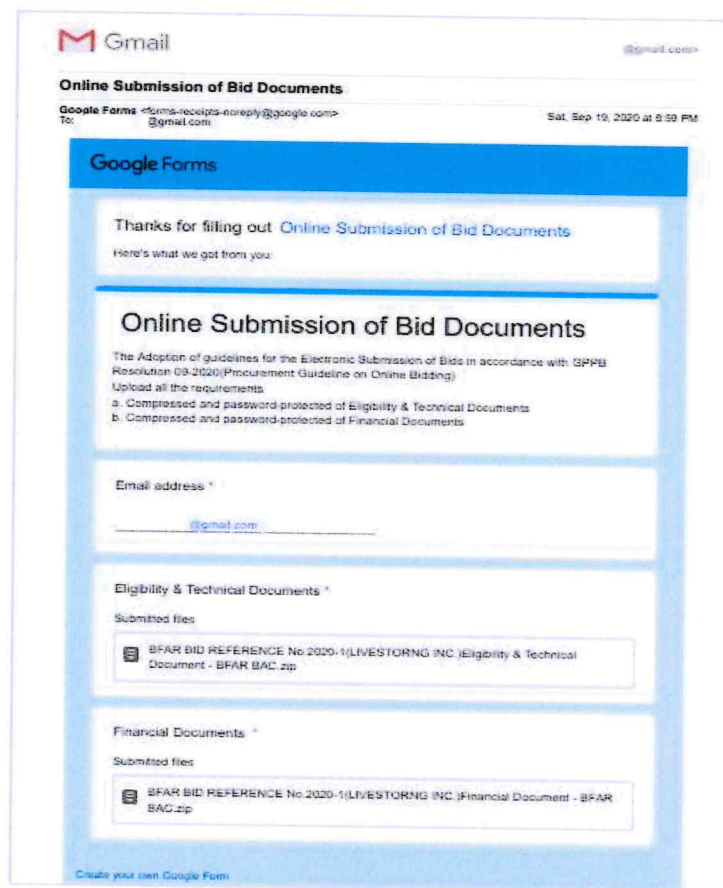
Gmail

@gmail.com>

Online Submission of Bid Documents

Google Forms <forms-receipts-noreply@google.com>
To: @gmail.com

Sat, Sep 19, 2020 at 8:50 PM

Google Forms

Thanks for filling out Online Submission of Bid Documents

Here's what we got from you:

Online Submission of Bid Documents

The Adoption of guidelines for the Electronic Submission of Bids in accordance with GPPB Resolution 09-2020(Procurement Guideline on Online Bidding)
Upload all the requirements
a. Compressed and password-protected of Eligibility & Technical Documents
b. Compressed and password-protected of Financial Documents

Email address *

@gmail.com

Eligibility & Technical Documents *

Submitted files

BFAR BID REFERENCE No.2020-1(LIVESTORNG INC.)Eligibility & Technical Document - BFAR BAC.zip

Financial Documents *

Submitted files

BFAR BID REFERENCE No.2020-1(LIVESTORNG INC.)Financial Document - BFAR BAC.zip

Create your own Google Form